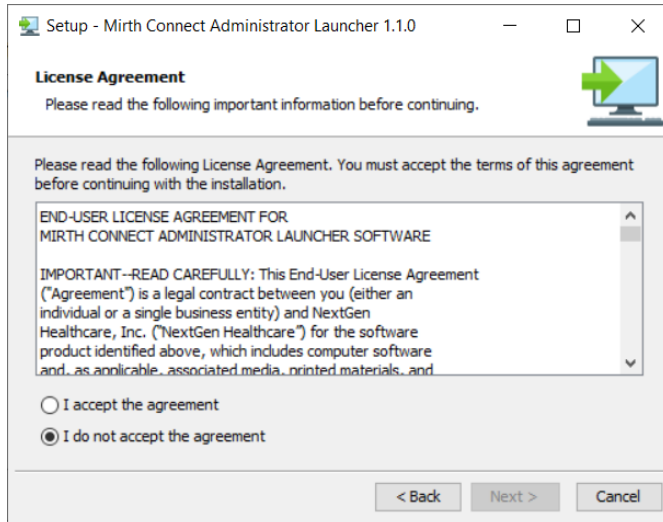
Setup - Mirth Connect Administrator Launcher 1.1.0

License Agreement
Please read the following important information before continuing.

Please read the following License Agreement. You must accept the terms of this agreement before continuing with the installation.

END-USER LICENSE AGREEMENT FOR
MIRTH CONNECT ADMINISTRATOR LAUNCHER SOFTWARE

IMPORTANT--READ CAREFULLY: This End-User License Agreement ("Agreement") is a legal contract between you (either an individual or a single business entity) and NextGen Healthcare, Inc. ("NextGen Healthcare") for the software product identified above, which includes computer software and, as applicable, associated media, printed materials, and

I accept the agreement
I do not accept the agreement

< Back
Next >
Cancel